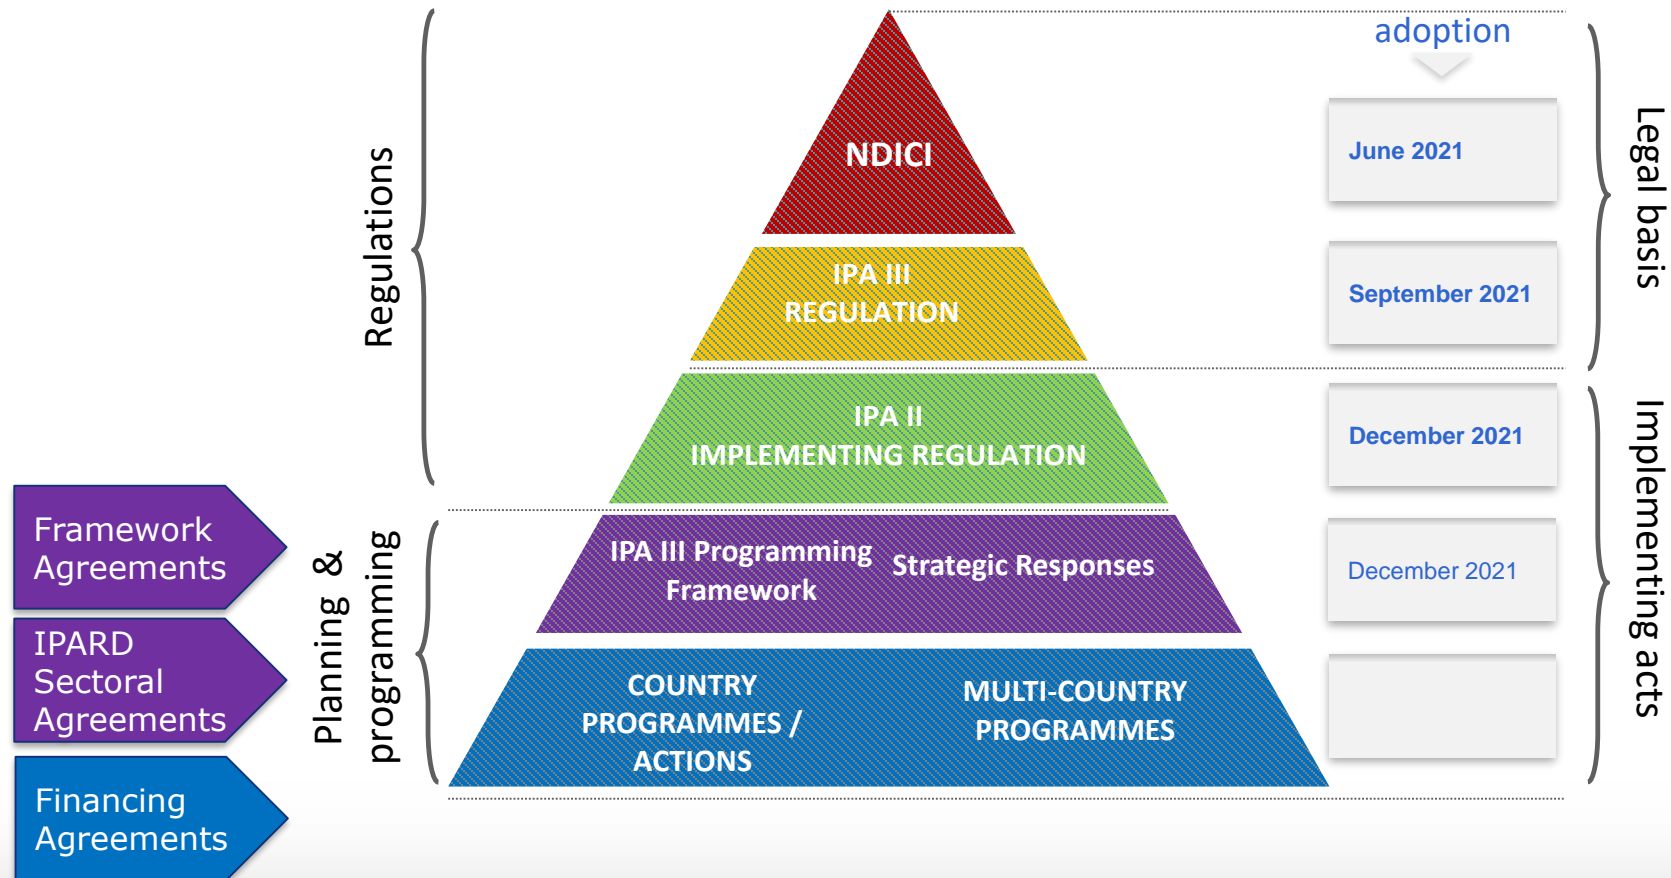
Regulations

NDICI

IPA III
REGULATION

IPA II
IMPLEMENTING REGULATION

Planning & programming

IPA III Programming Framework

Strategic Responses

COUNTRY PROGRAMMES / ACTIONS

MULTI-COUNTRY PROGRAMMES

Framework Agreements

IPARD Sectoral Agreements

Financing Agreements

adoption

June 2021

September 2021

December 2021

December 2021

Legal basis

Implementing acts